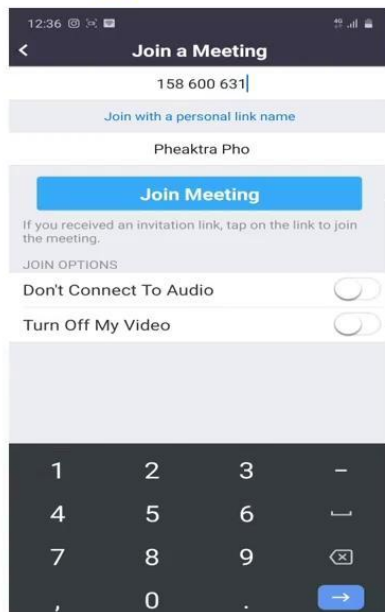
12:36

Join a Meeting

158 600 631

Join with a personal link name

Pheaktra Pho

Join Meeting

If you received an invitation link, tap on the link to join the meeting.

JOIN OPTIONS

Don't Connect To Audio

Turn Off My Video

1 2 3 -
4 5 6
7 8 9
, 0 .